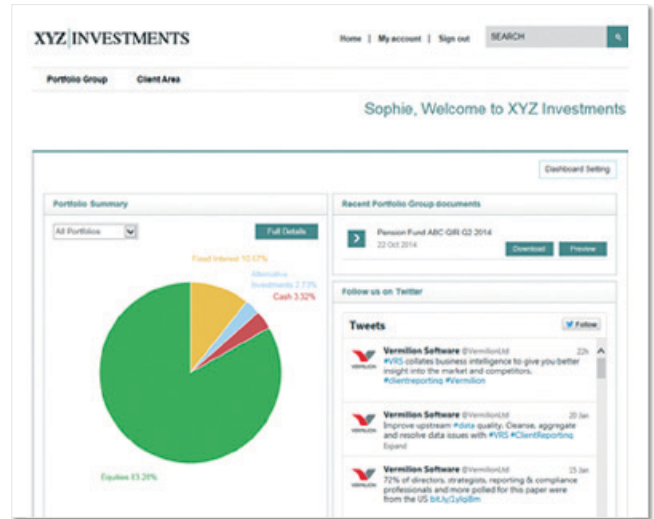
XYZ|INVESTMENTS

Home | My account | Sign out

SEARCH

Portfolio Group

Client Area

Sophie, Welcome to XYZ Investments

Dashboard Setting

Portfolio Summary

All Portfolios

Full Details

Fixed Interest 10.57%

Alternative Investments 2.73%

Cash 3.32%

Equities 83.28%

Recent Portfolio Group documents

Pension Fund ABC QIR Q3 2014

22 Oct 2014

Download

Preview

Follow us on Twitter

Tweets

Follow

Vermilion Software @VermilionLtd 22h

#VRS collates business intelligence to give you better insight into the market and competitors. #clientreporting #Vermilion

Vermilion Software @VermilionLtd 20 Jan

Improve upstream #data quality. Cleanse, aggregate and resolve data issues with #VRS #ClientReporting

Expand

Vermilion Software @VermilionLtd 15 Jan

72% of directors, strategists, reporting & compliance professionals and more polled for this paper were from the US bit.ly/1ylq8m